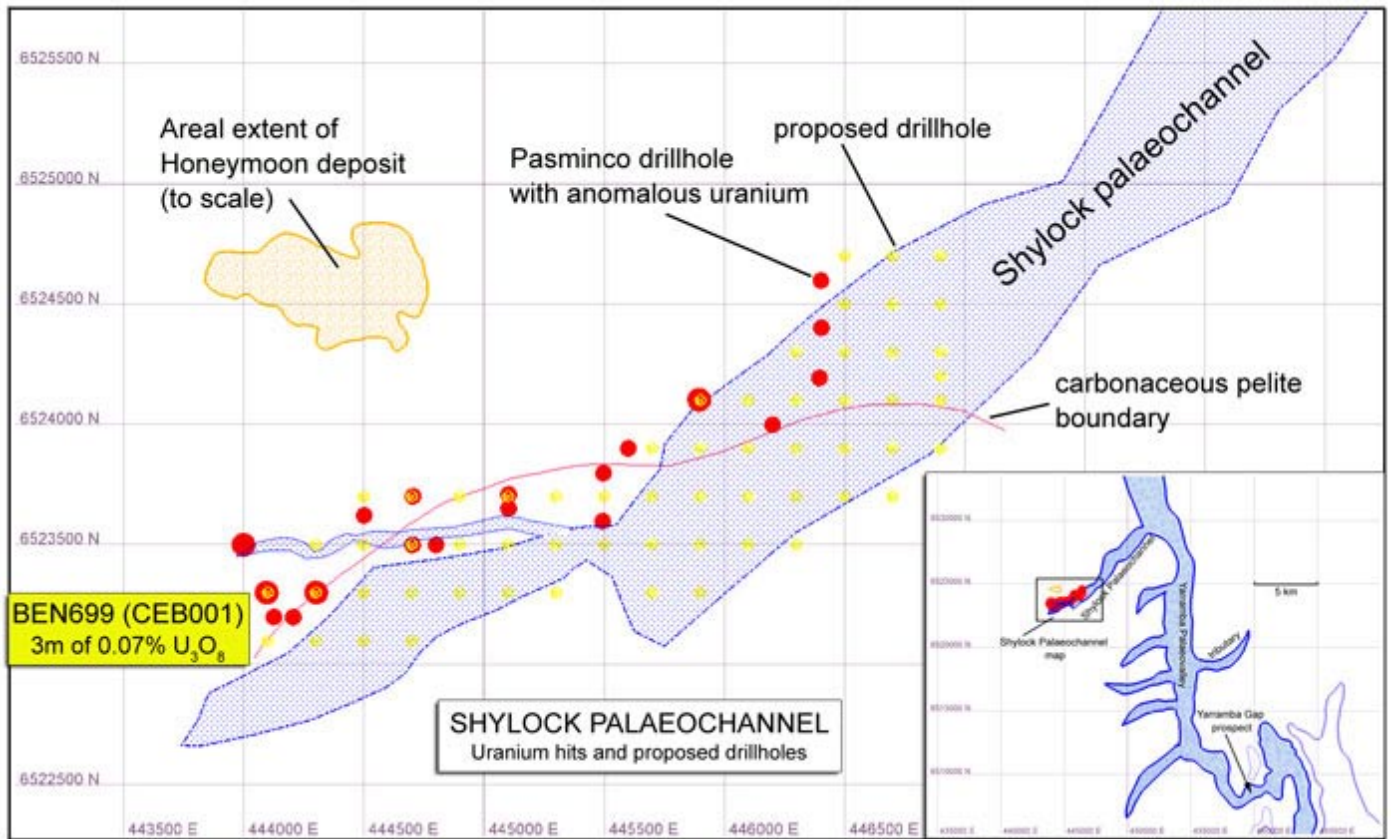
6525500 N

6525000 N

6524500 N

6524000 N

6523500 N

6522500 N

443500 E
444000 E
444500 E
445000 E
445500 E
446000 E
446500 E

Areal extent of Honeymoon deposit (to scale)

Pasminco drillhole with anomalous uranium

proposed drillhole

Shylock Palaeochannel

carbonaceous pelite boundary

BEN699 (CEB001)
3m of 0.07% $U_3O_8$

SHYLOCK PALAEOCHANNEL
Uranium hits and proposed drillholes

Shylock Palaeochannel
Yarramba Palaeovalley
tributary
5 km
Shylock Palaeochannel map
Yarramba Gap prospect
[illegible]